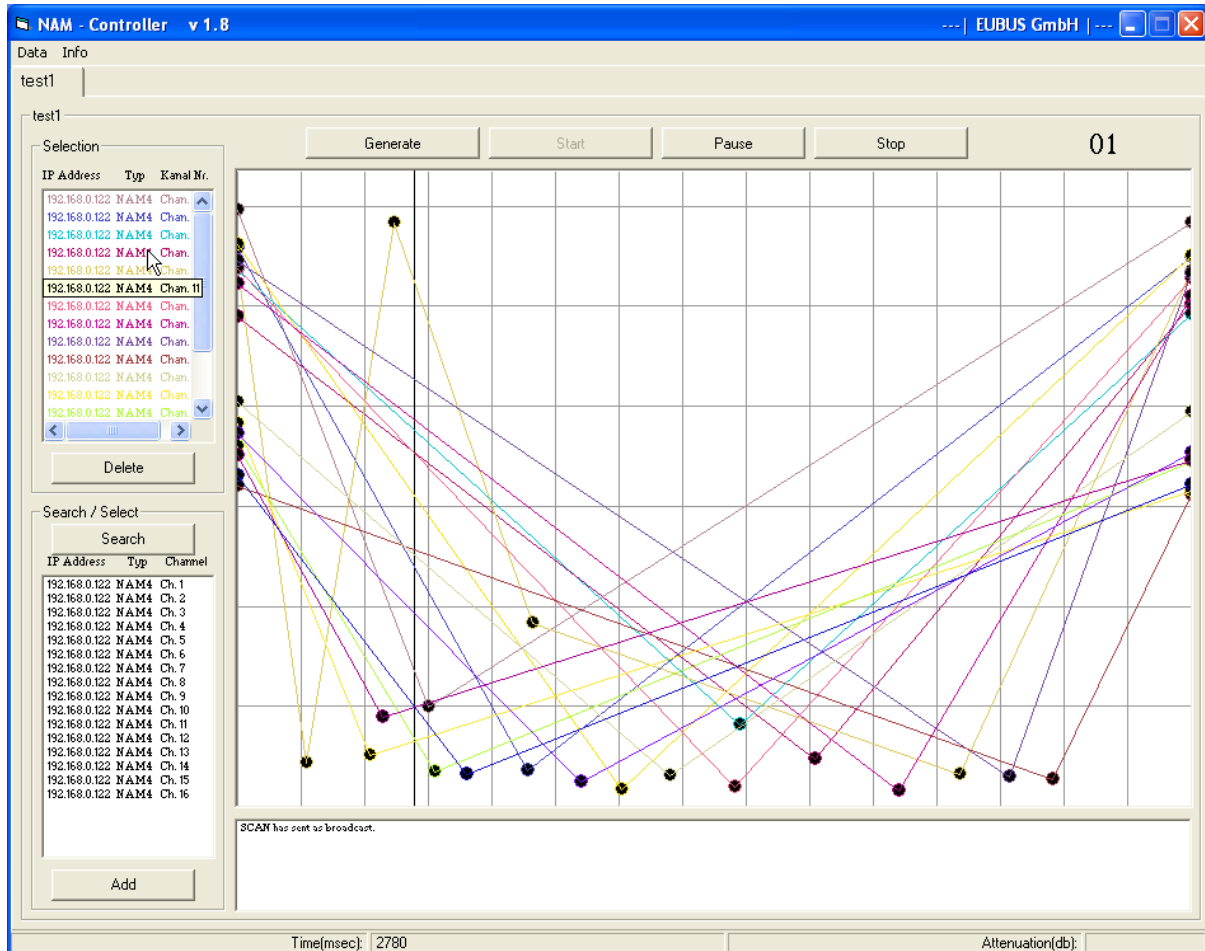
NAM - Controller v 1.8
---| EUBUS GmbH |---

Data Info

test1

test1

Selection
IP Address Typ Kanal Nr.
192.168.0.122 NAM4 Chan.
192.168.0.122 NAM4 Chan.
192.168.0.122 NAM4 Chan.
192.168.0.122 NAM4 Chan.
192.168.0.122 NAM4 Chan.
192.168.0.122 NAM4 Chan. 11
192.168.0.122 NAM4 Chan.
192.168.0.122 NAM4 Chan.
192.168.0.122 NAM4 Chan.
192.168.0.122 NAM4 Chan.
192.168.0.122 NAM4 Chan.
192.168.0.122 NAM4 Chan.
192.168.0.122 NAM4 Chan.

Delete

Search / Select
Search
IP Address Typ Channel
192.168.0.122 NAM4 Ch. 1
192.168.0.122 NAM4 Ch. 2
192.168.0.122 NAM4 Ch. 3
192.168.0.122 NAM4 Ch. 4
192.168.0.122 NAM4 Ch. 5
192.168.0.122 NAM4 Ch. 6
192.168.0.122 NAM4 Ch. 7
192.168.0.122 NAM4 Ch. 8
192.168.0.122 NAM4 Ch. 9
192.168.0.122 NAM4 Ch. 10
192.168.0.122 NAM4 Ch. 11
192.168.0.122 NAM4 Ch. 12
192.168.0.122 NAM4 Ch. 13
192.168.0.122 NAM4 Ch. 14
192.168.0.122 NAM4 Ch. 15
192.168.0.122 NAM4 Ch. 16

Add

Generate Start Pause Stop

01

SCAN has sent as broadcast.

Time(msec): 2780

Attenuation(db):